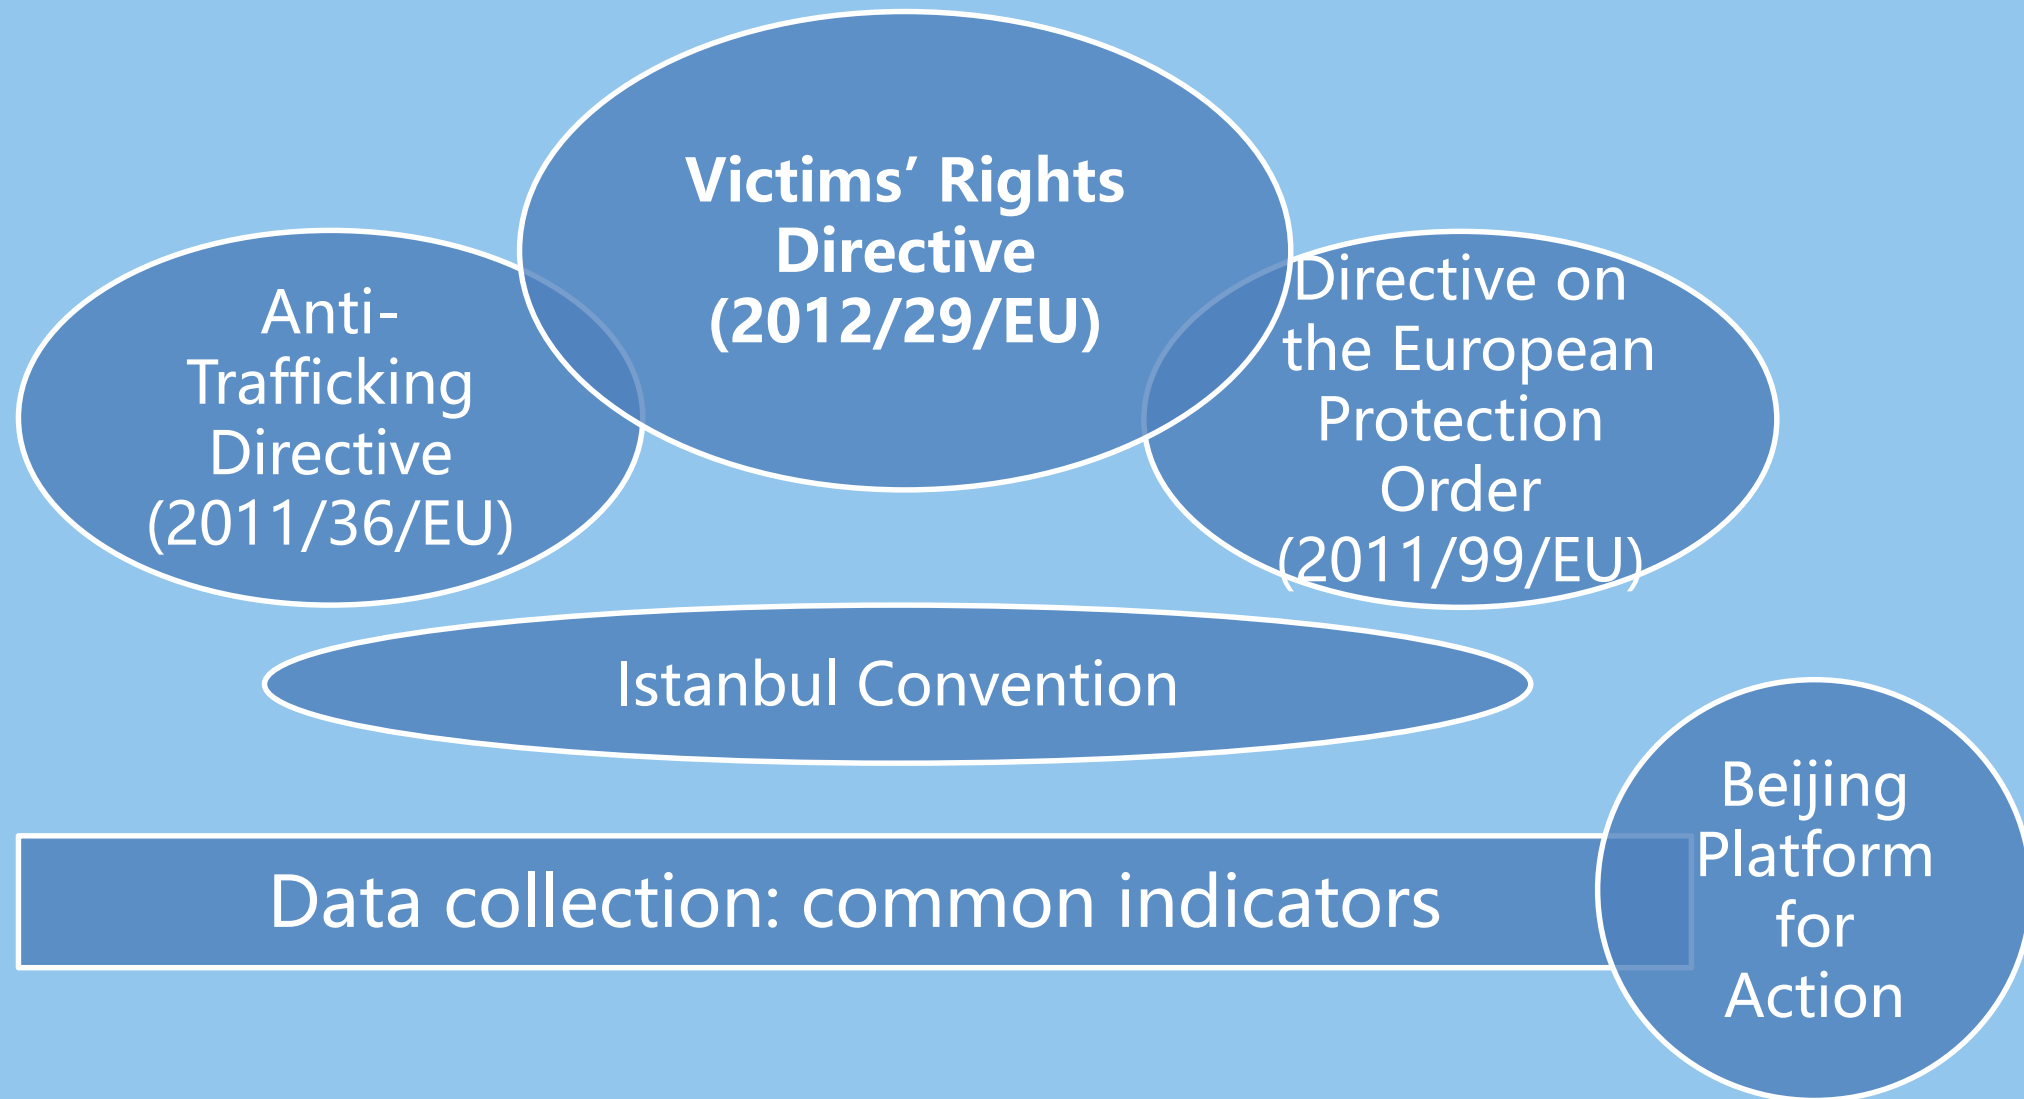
Victims’ Rights Directive (2012/29/EU)

Anti-Trafficking Directive (2011/36/EU)

Directive on the European Protection Order (2011/99/EU)

Istanbul Convention

Data collection: common indicators

Beijing Platform for Action